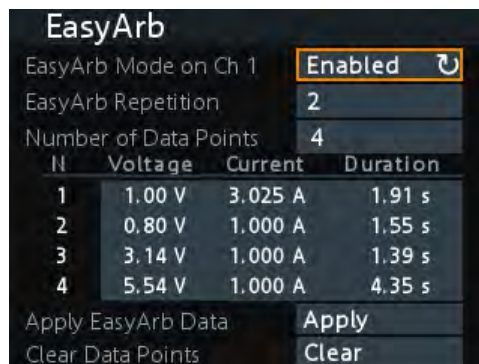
EasyArb

EasyArb Mode on Ch 1 Enabled

EasyArb Repetition 2

Number of Data Points 4

| N | Voltage | Current | Duration |
|---|---|---|---|
| 1 | 1.00 V | 3.025 A | 1.91 s |
| 2 | 0.80 V | 1.000 A | 1.55 s |
| 3 | 3.14 V | 1.000 A | 1.39 s |
| 4 | 5.54 V | 1.000 A | 4.35 s |

Apply EasyArb Data Apply

Clear Data Points Clear